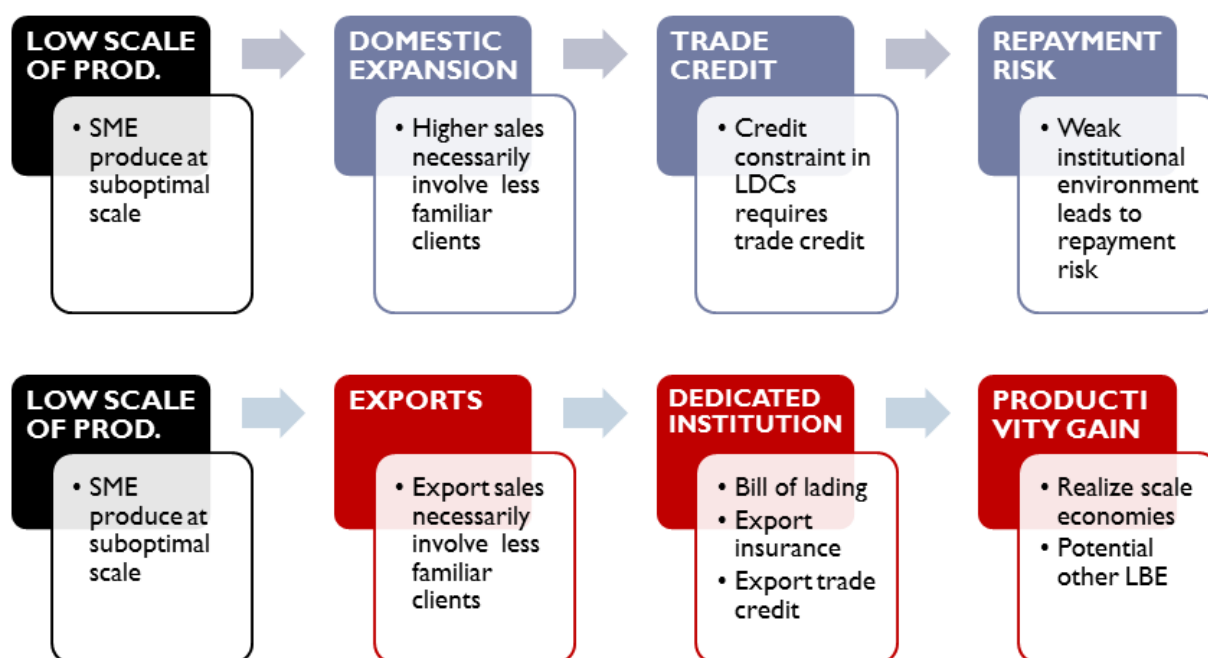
LOW SCALE OF PROD.

• SME produce at suboptimal scale

DOMESTIC EXPANSION

• Higher sales necessarily involve less familiar clients

TRADE CREDIT

• Credit constraint in LDCs requires trade credit

REPAYMENT RISK

• Weak institutional environment leads to repayment risk

LOW SCALE OF PROD.

• SME produce at suboptimal scale

EXPORTS

• Export sales necessarily involve less familiar clients

DEDICATED INSTITUTION

• Bill of lading
• Export insurance
• Export trade credit

PRODUCTI VITY GAIN

• Realize scale economies
• Potential other LBE